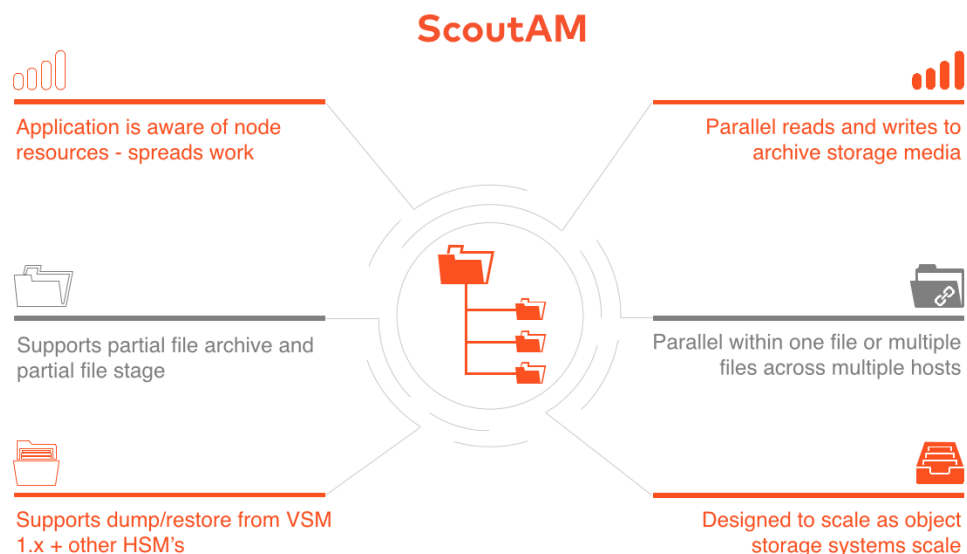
ScoutAM

Application is aware of node resources - spreads work

Parallel reads and writes to archive storage media

Supports partial file archive and partial file stage

Parallel within one file or multiple files across multiple hosts

Supports dump/restore from VSM 1.x + other HSM's

Designed to scale as object storage systems scale